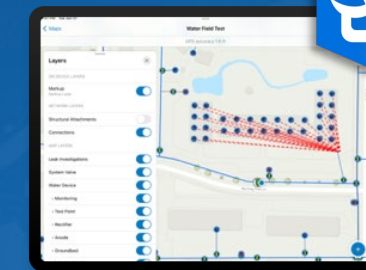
< Maps

Water Field Test

GPS accuracy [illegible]

Layers

ON DEVICE LAYERS

Markup

NETWORK LAYERS

Structural Attachments

Connections

MAP LAYERS

Leak Investigations

System Valve

Water Device

Monitoring

Test Point

Rectifier

Anode

Groundbed